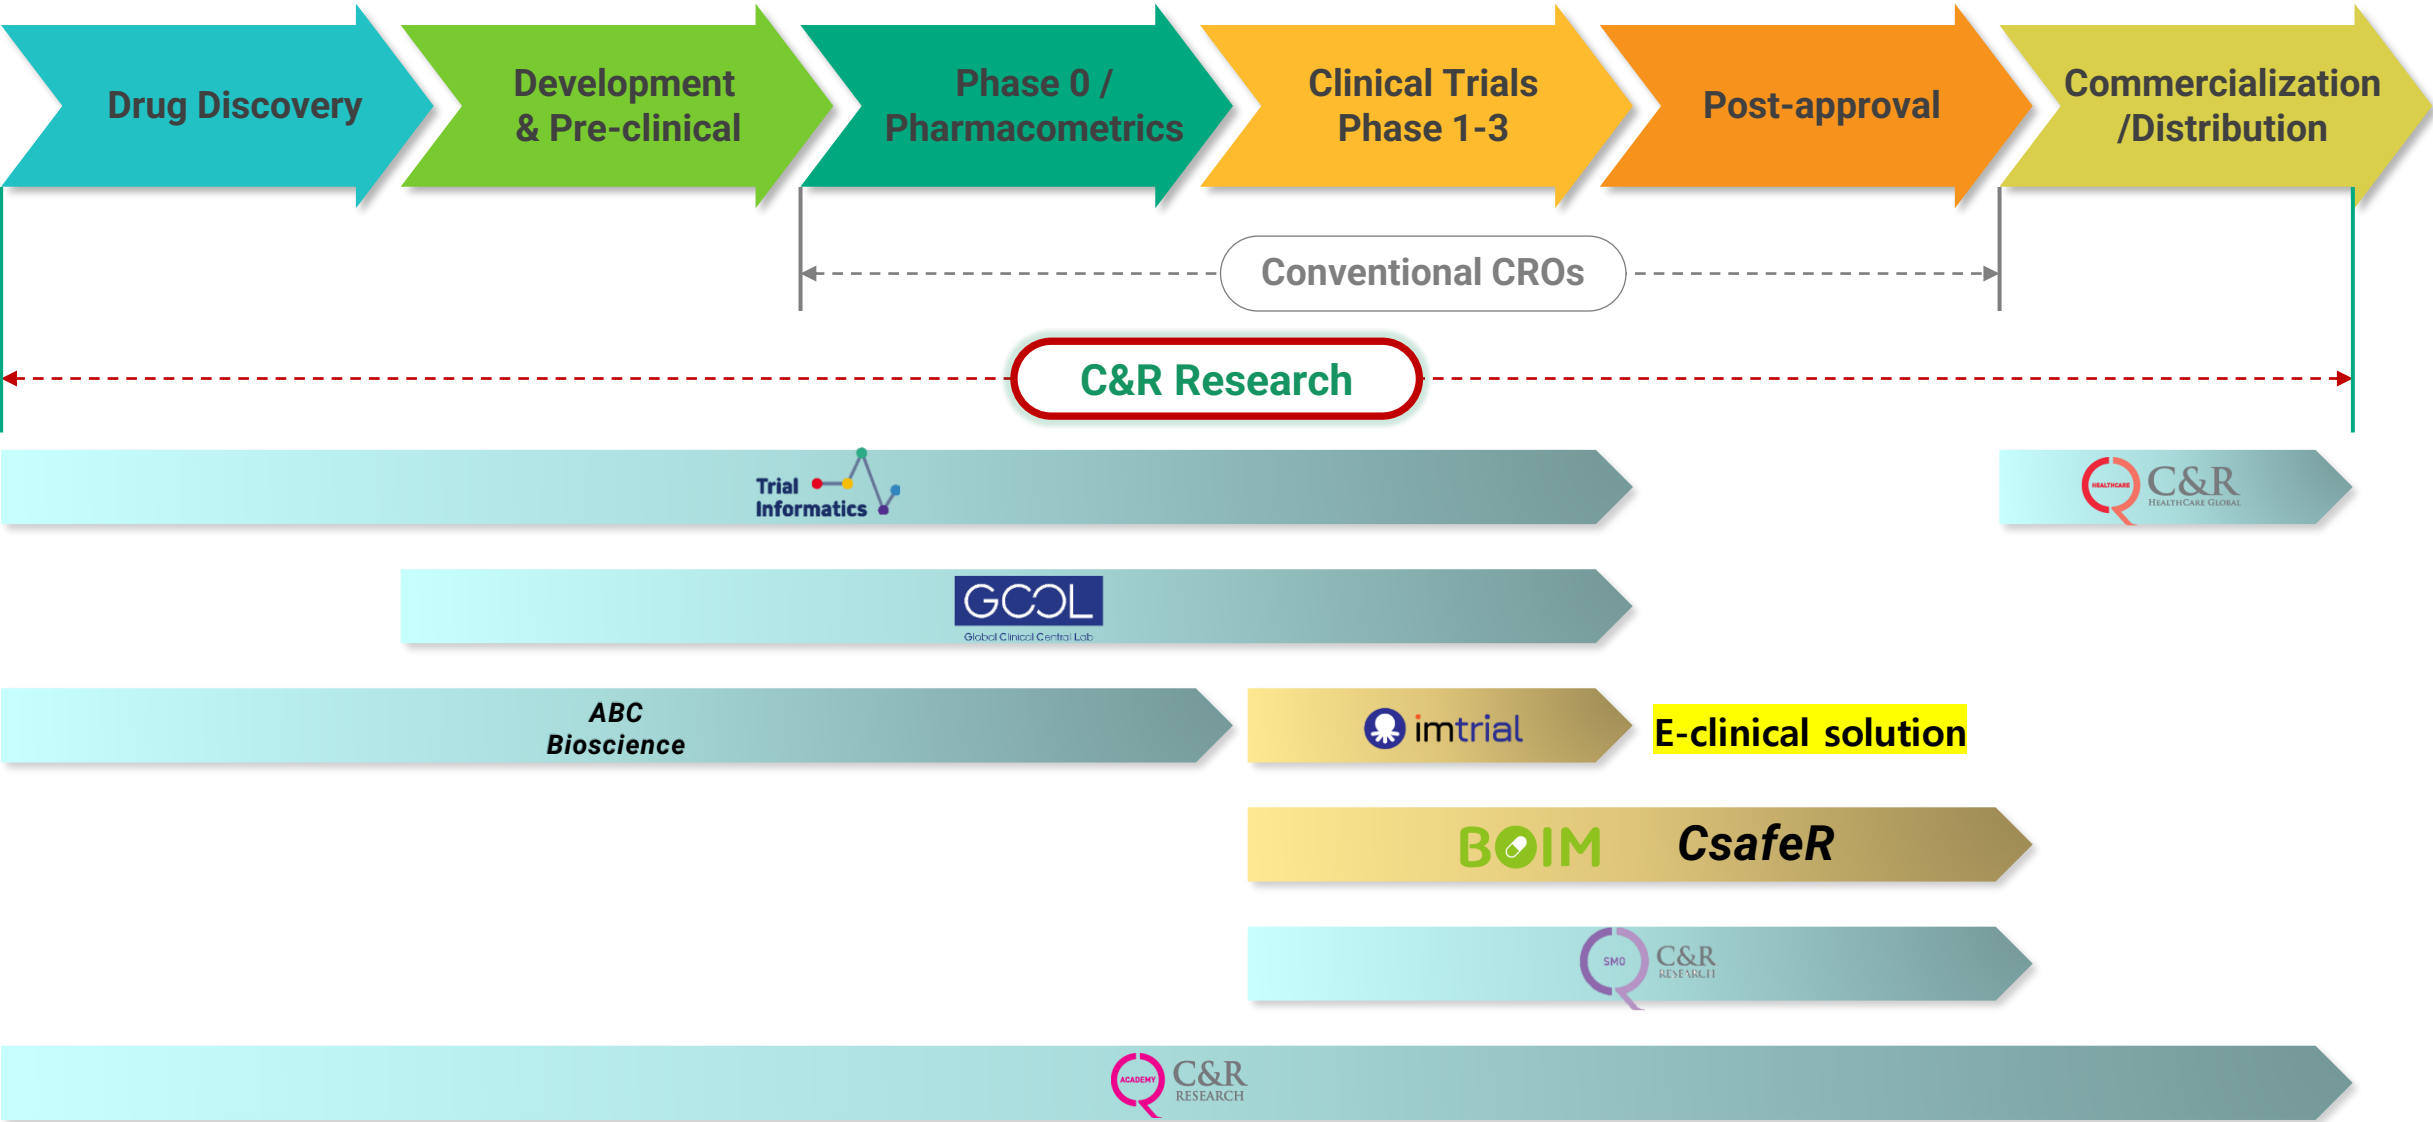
Drug Discovery

Development & Pre-clinical

Phase 0 / Pharmacometrics

Clinical Trials Phase 1-3

Post-approval

Commercialization /Distribution

Conventional CROs

C&R Research

Trial Informatics

HEALTHCARE C&R HEALTHCARE GLOBAL

GCCL Global Clinical Central Lab

ABC Bioscience

imtrial

E-clinical solution

BOIM CsafeR

SMO C&R RESEARCH

ACADEMY C&R RESEARCH